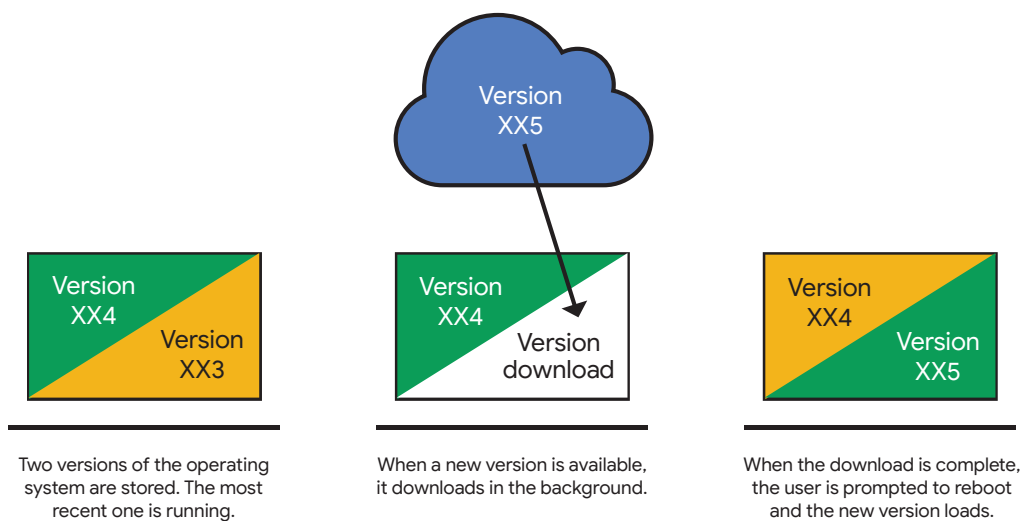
Version
XX5

Version
XX4

Version
XX3

Two versions of the operating system are stored. The most recent one is running.

Version
XX4

Version
download

When a new version is available, it downloads in the background.

Version
XX4

Version
XX5

When the download is complete, the user is prompted to reboot and the new version loads.